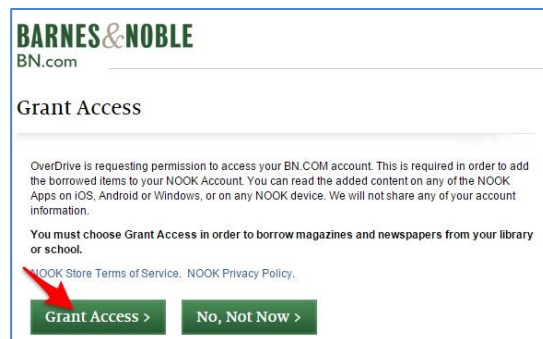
BARNES&NOBLE
BN.com

Grant Access

OverDrive is requesting permission to access your BN.COM account. This is required in order to add the borrowed items to your NOOK Account. You can read the added content on any of the NOOK Apps on iOS, Android or Windows, or on any NOOK device. We will not share any of your account information.

You must choose Grant Access in order to borrow magazines and newspapers from your library or school.

NOOK Store Terms of Service. NOOK Privacy Policy.

Grant Access >
No, Not Now >